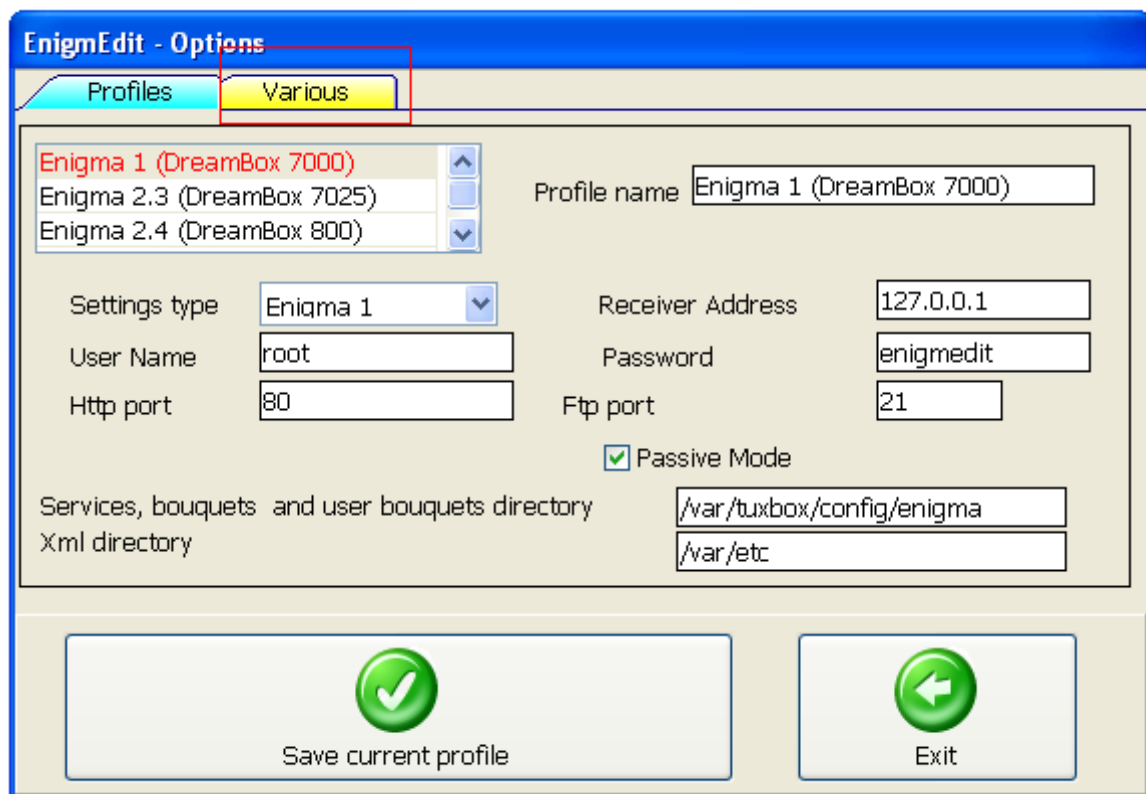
EnigmEdit - Options

Profiles

Various

Enigma 1 (DreamBox 7000)
Enigma 2.3 (DreamBox 7025)
Enigma 2.4 (DreamBox 800)

Profile name Enigma 1 (DreamBox 7000)

Settings type Enigma 1

Receiver Address 127.0.0.1

User Name root

Password enigmedit

Http port 80

Ftp port 21

Passive Mode

Services, bouquets and user bouquets directory /var/tuxbox/config/enigma

Xml directory /var/etc

Save current profile

Exit